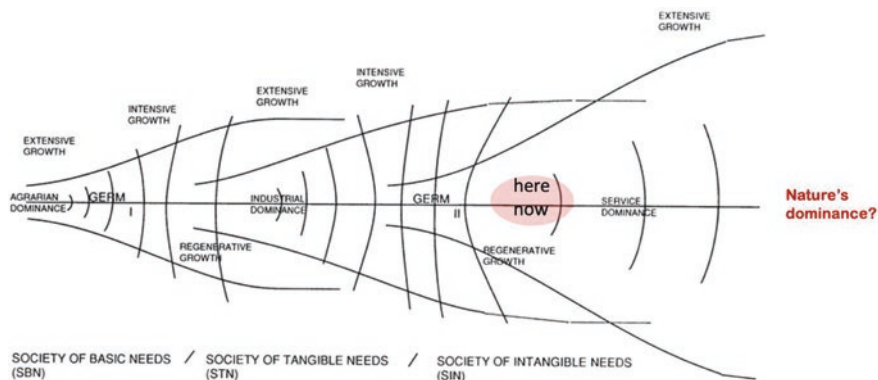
EXTENSIVE GROWTH

INTENSIVE GROWTH

EXTENSIVE GROWTH

INTENSIVE GROWTH

EXTENSIVE GROWTH

AGRARIAN DOMINANCE

GERM I

INDUSTRIAL DOMINANCE

GERM II

here now

SERVICE DOMINANCE

Nature's dominance?

REGENERATIVE GROWTH

REGENERATIVE GROWTH

SOCIETY OF BASIC NEEDS (SBN) / SOCIETY OF TANGIBLE NEEDS (STN) / SOCIETY OF INTANGIBLE NEEDS (SIN)